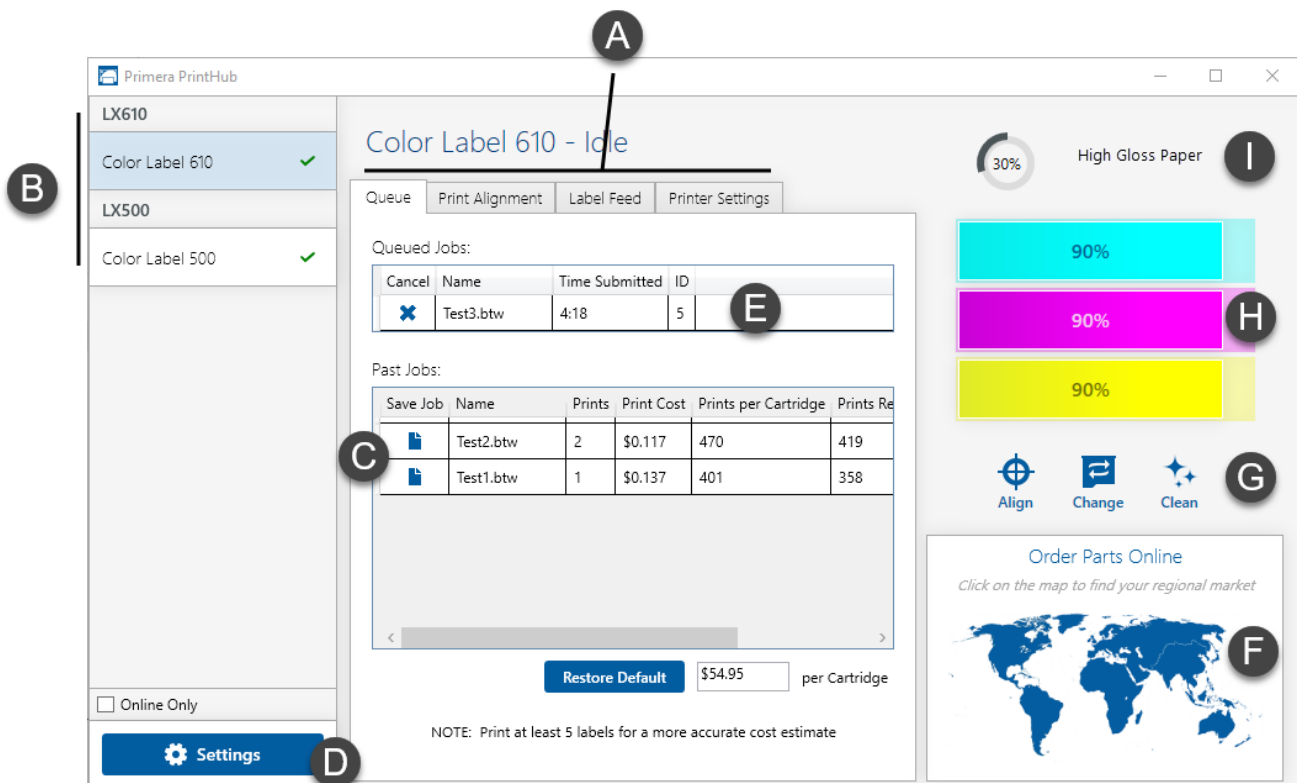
A

Primera PrintHub

LX610

Color Label 610

LX500

Color Label 500

B

Color Label 610 - Idle

Queue | Print Alignment | Label Feed | Printer Settings

Queued Jobs:

| Cancel | Name | Time Submitted | ID |
|---|---|---|---|
| ✖ | Test3.btw | 4:18 | 5 |

E

Past Jobs:

| Save Job | Name | Prints | Print Cost | Prints per Cartridge | Prints Re |
|---|---|---|---|---|---|
| | Test2.btw | 2 | $0.117 | 470 | 419 |
| | Test1.btw | 1 | $0.137 | 401 | 358 |

C

Restore Default | $54.95 | per Cartridge

NOTE: Print at least 5 labels for a more accurate cost estimate

30%

High Gloss Paper

I

90%

90%

H

90%

Align | Change | Clean

G

Order Parts Online

Click on the map to find your regional market

F

Online Only

Settings

D